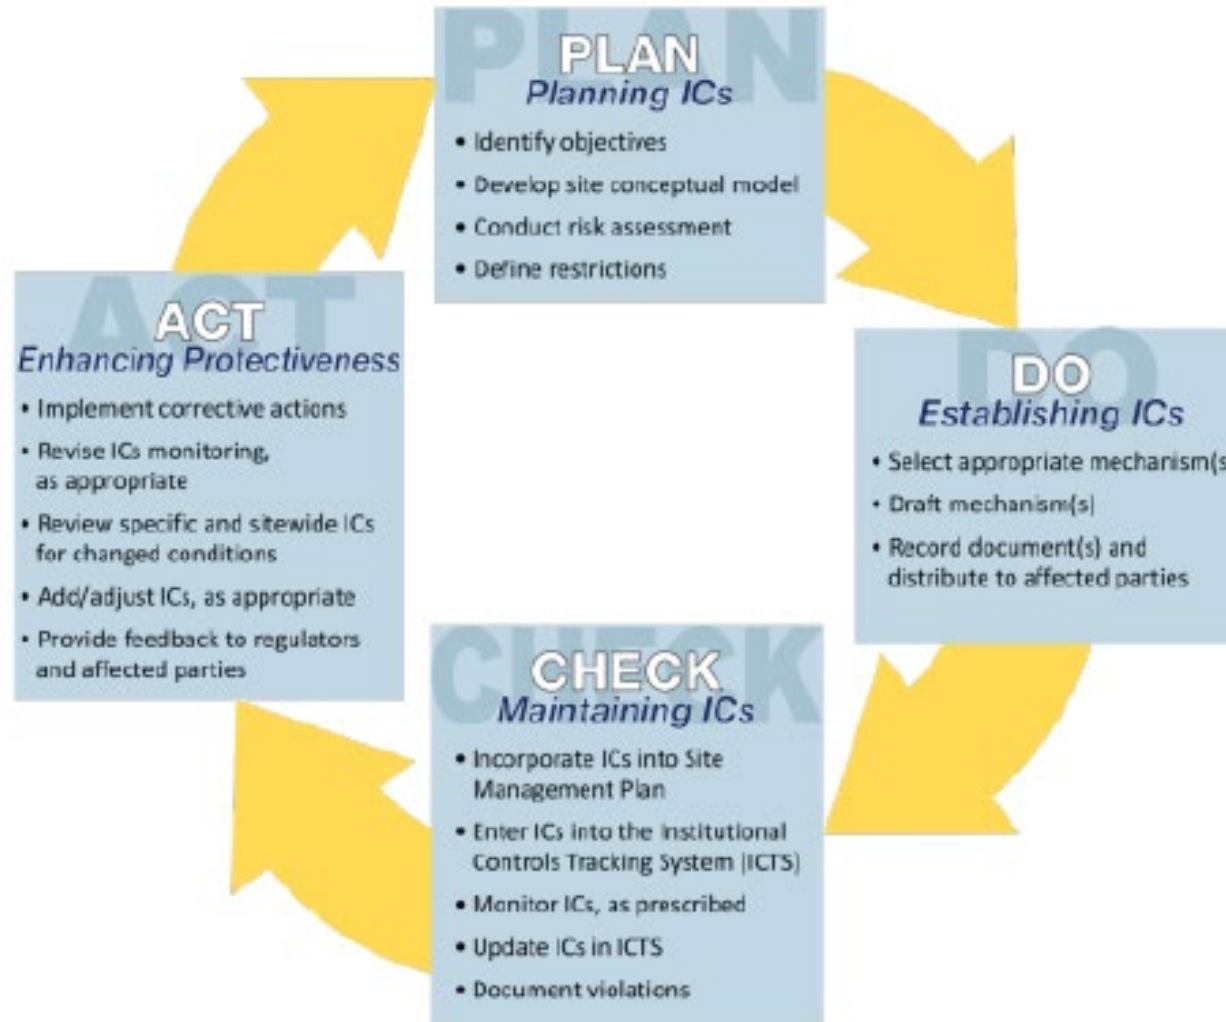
PLAN
Planning ICs
• Identify objectives
• Develop site conceptual model
• Conduct risk assessment
• Define restrictions

DO
Establishing ICs
• Select appropriate mechanism(s
• Draft mechanism(s)
• Record document(s) and distribute to affected parties

CHECK
Maintaining ICs
• Incorporate ICs into Site Management Plan
• Enter ICs into the Institutional Controls Tracking System (ICTS)
• Monitor ICs, as prescribed
• Update ICs in ICTS
• Document violations

ACT
Enhancing Protectiveness
• Implement corrective actions
• Revise ICs monitoring, as appropriate
• Review specific and sitewide ICs for changed conditions
• Add/adjust ICs, as appropriate
• Provide feedback to regulators and affected parties